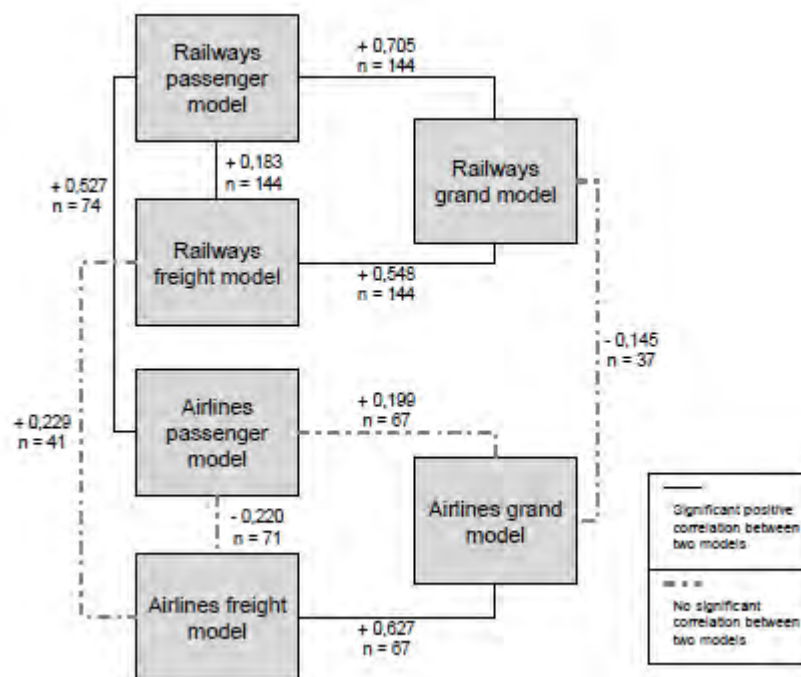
Railways passenger model

+ 0,705
n = 144

+ 0,183
n = 144

+ 0,527
n = 74

Railways grand model

Railways freight model

+ 0,548
n = 144

- 0,145
n = 37

+ 0,229
n = 41

Airlines passenger model

+ 0,199
n = 67

- 0,220
n = 71

Airlines grand model

Airlines freight model

+ 0,627
n = 67

Significant positive correlation between two models

No significant correlation between two models